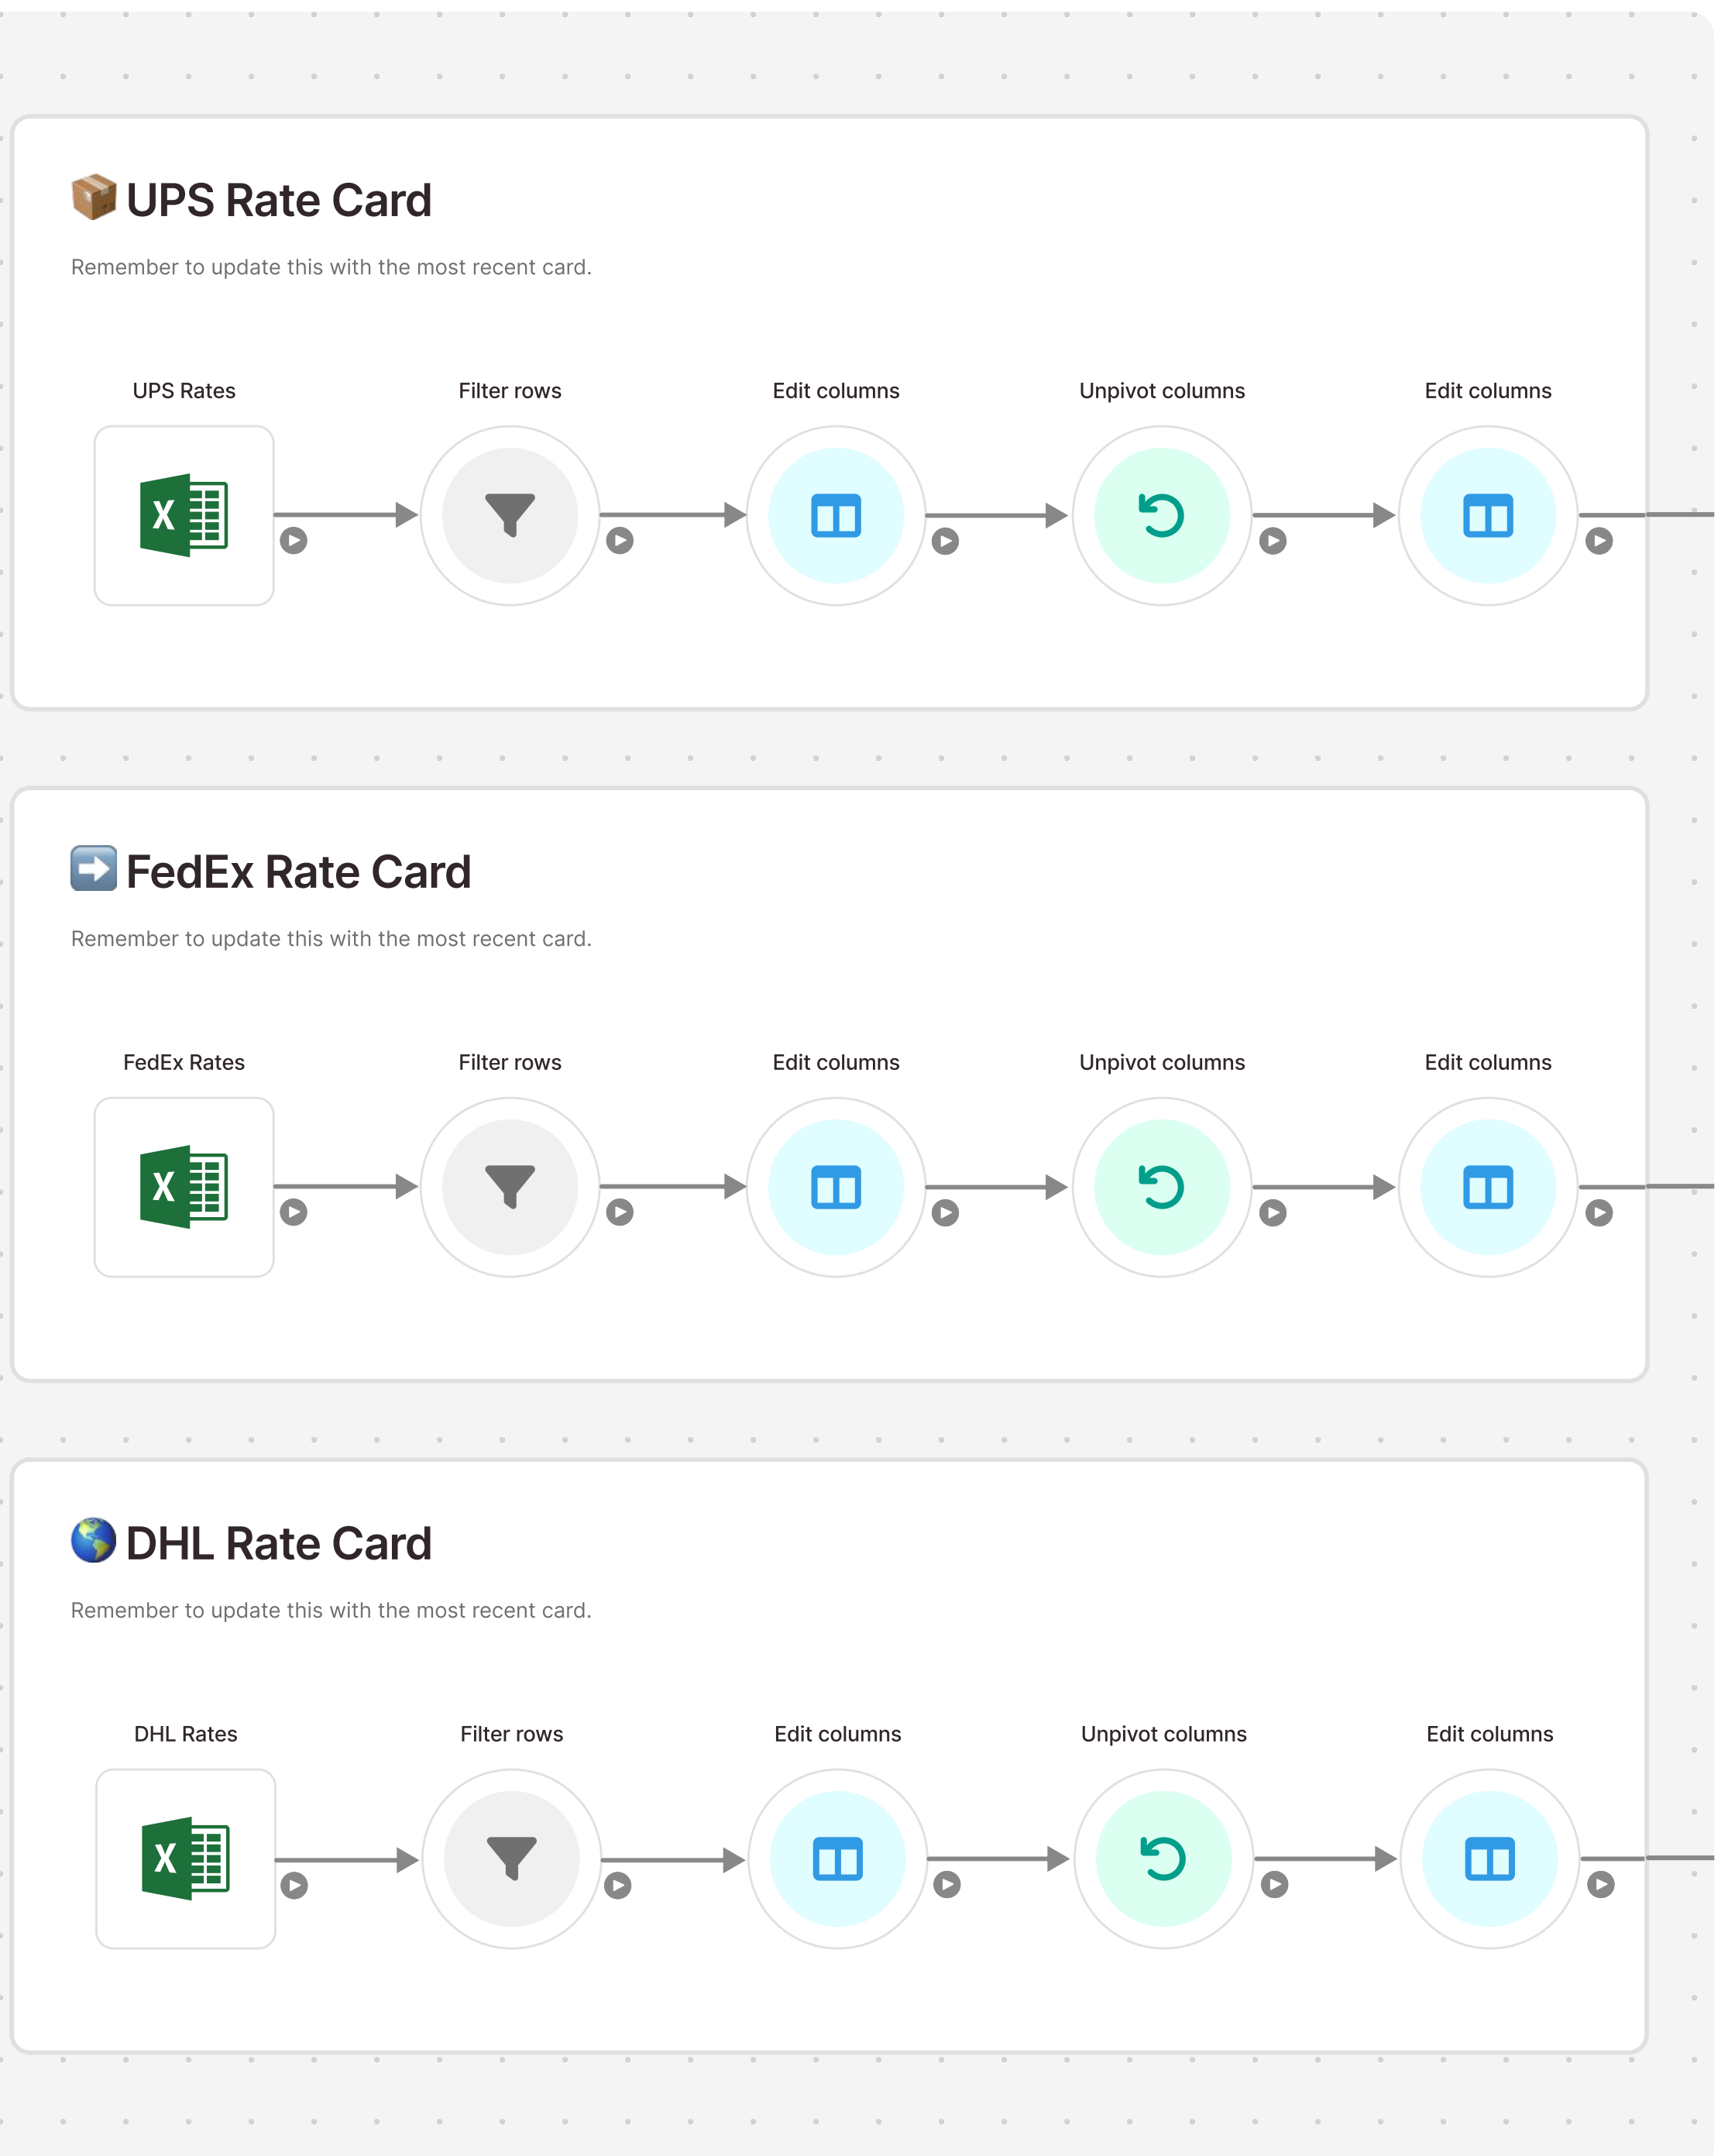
📦 UPS Rate Card

Remember to update this with the most recent card.

UPS Rates

Filter rows

Edit columns

Unpivot columns

Edit columns

➡️ FedEx Rate Card

Remember to update this with the most recent card.

FedEx Rates

Filter rows

Edit columns

Unpivot columns

Edit columns

🌎 DHL Rate Card

Remember to update this with the most recent card.

DHL Rates

Filter rows

Edit columns

Unpivot columns

Edit columns